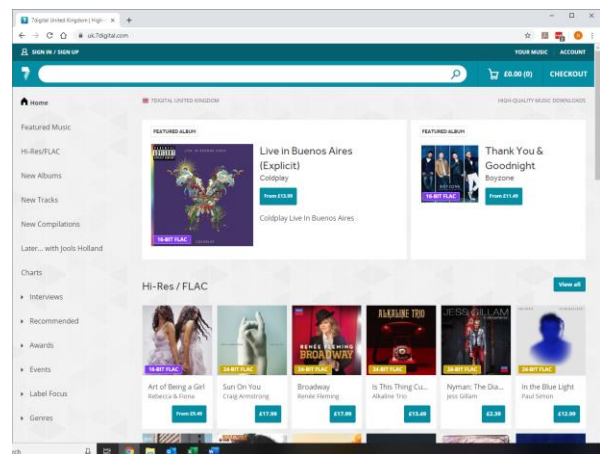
7digital United Kingdom | High- ×

uk.7digital.com

SIGN IN / SIGN UP

YOUR MUSIC ACCOUNT

£0.00 (0) CHECKOUT

Home

Featured Music

Hi-Res/FLAC

New Albums

New Tracks

New Compilations

Later... with Jools Holland

Charts

Interviews

Recommended

Awards

Events

Label Focus

Genres

7DIGITAL UNITED KINGDOM

HIGH-QUALITY MUSIC DOWNLOADS

FEATURED ALBUM

16-BIT FLAC

Live in Buenos Aires (Explicit)

Coldplay

From £13.99

Coldplay Live In Buenos Aires

FEATURED ALBUM

16-BIT FLAC

Thank You & Goodnight

Boyzone

From £11.49

Hi-Res / FLAC

View all

16-BIT FLAC
Art of Being a Girl
Rebecca & Fiona
From £9.49

24-BIT FLAC
Sun On You
Craig Armstrong
£17.99

24-BIT FLAC
Broadway
Renée Fleming
£17.99

16-BIT FLAC
Is This Thing Cu...
Alkaline Trio
£13.49

24-BIT FLAC
Nyman: The Dia...
Jess Gillam
£2.39

16-BIT FLAC
In the Blue Light
Paul Simon
£12.99